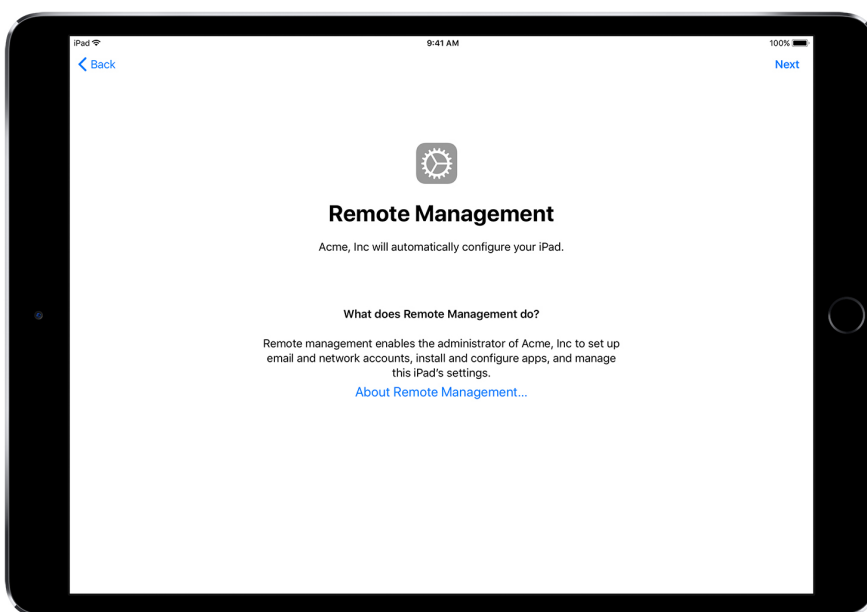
iPad
9:41 AM
100%

Back
Next

Remote Management

Acme, Inc will automatically configure your iPad.

What does Remote Management do?

Remote management enables the administrator of Acme, Inc to set up email and network accounts, install and configure apps, and manage this iPad's settings.

About Remote Management...